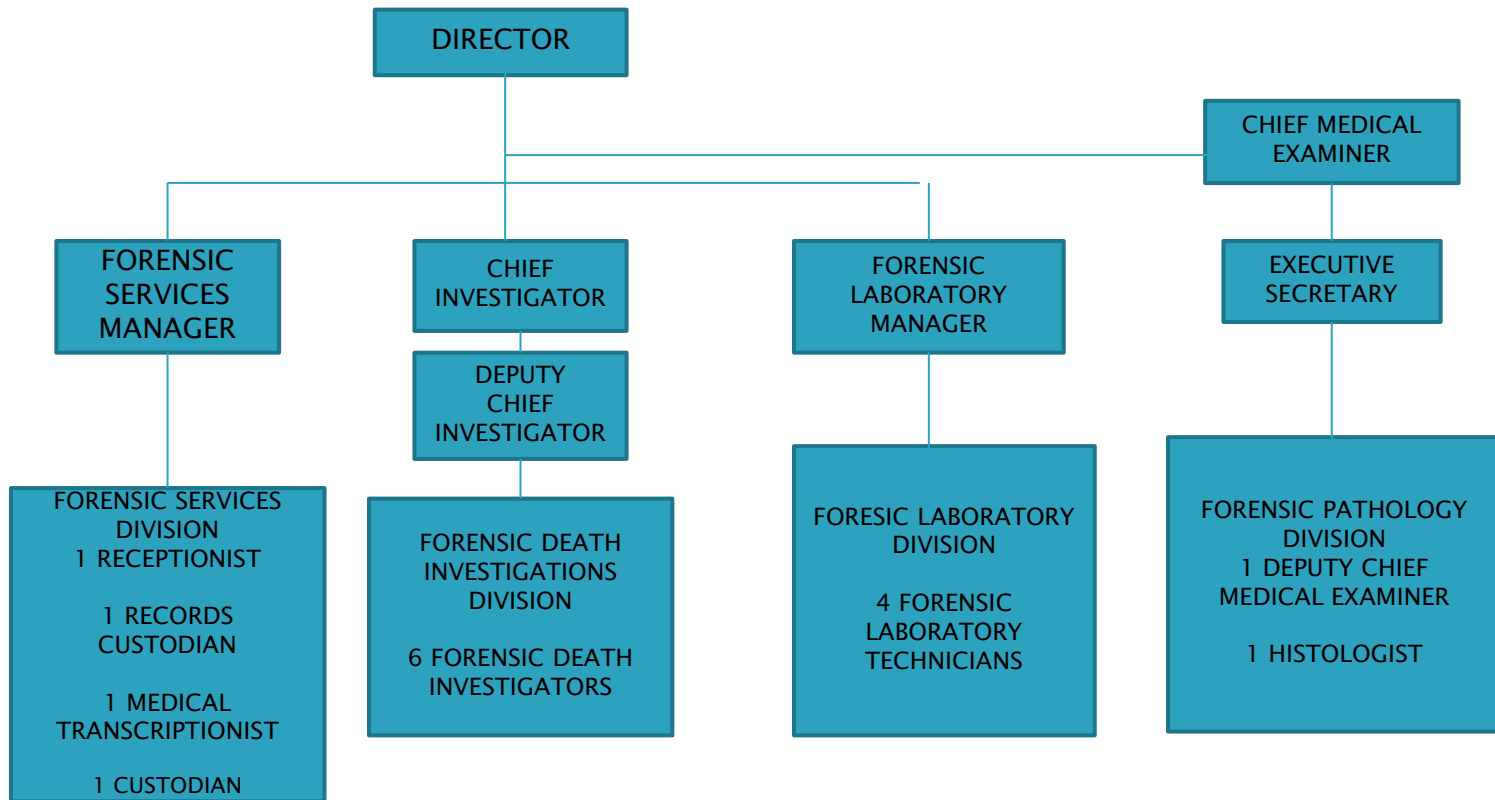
DIRECTOR

CHIEF MEDICAL EXAMINER

FORENSIC SERVICES MANAGER

CHIEF INVESTIGATOR

DEPUTY CHIEF INVESTIGATOR

FORENSIC LABORATORY MANAGER

EXECUTIVE SECRETARY

FORENSIC SERVICES DIVISION
1 RECEPTIONIST

1 RECORDS CUSTODIAN

1 MEDICAL TRANSCRIPTIONIST

1 CUSTODIAN

FORENSIC DEATH INVESTIGATIONS DIVISION

6 FORENSIC DEATH INVESTIGATORS

FORESIC LABORATORY DIVISION

4 FORENSIC LABORATORY TECHNICIANS

FORENSIC PATHOLOGY DIVISION
1 DEPUTY CHIEF MEDICAL EXAMINER

1 HISTOLOGIST